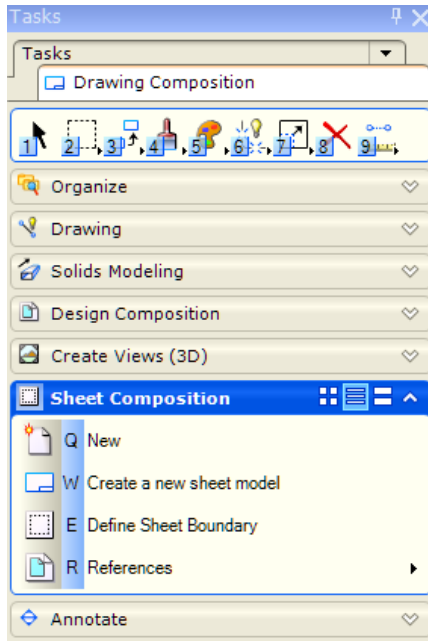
Tasks

Tasks

Drawing Composition

1 2 3 4 5 6 7 8 9

Organize

Drawing

Solids Modeling

Design Composition

Create Views (3D)

Sheet Composition

Q New

W Create a new sheet model

E Define Sheet Boundary

R References

Annotate